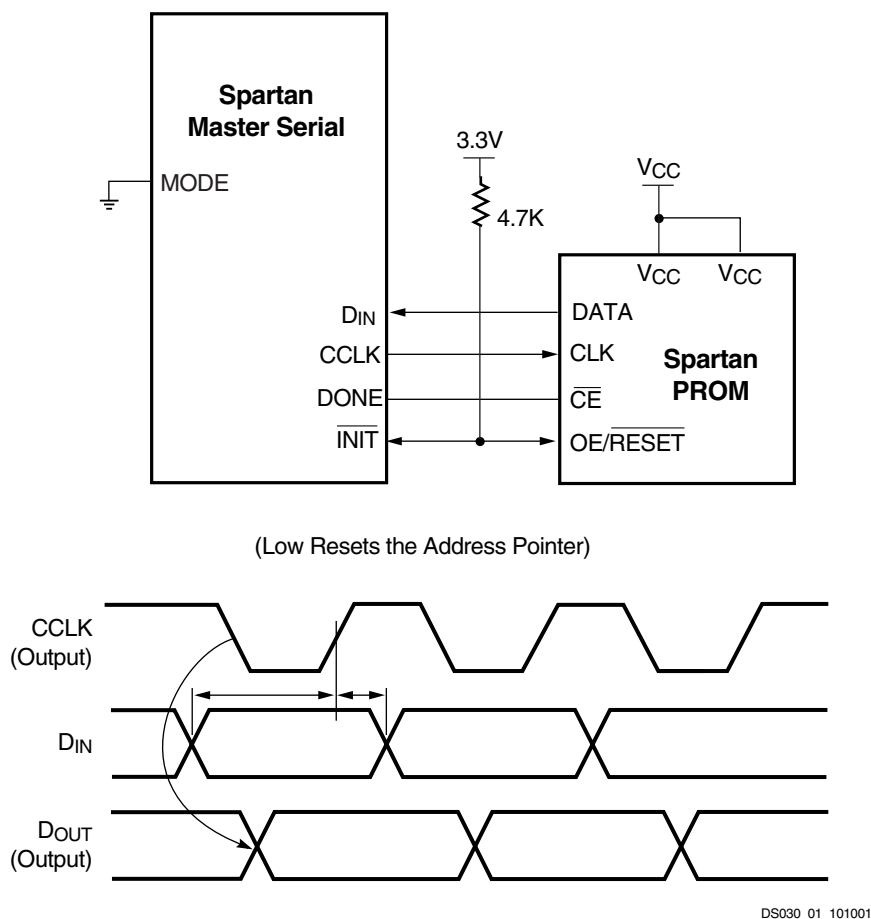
Spartan Master Serial

MODE

3.3V

4.7K

$V_{CC}$

$V_{CC}$ $V_{CC}$

$D_{IN}$

CCLK

DONE

$\overline{INIT}$

DATA

CLK

$\overline{CE}$

OE/$\overline{RESET}$

Spartan PROM

(Low Resets the Address Pointer)

CCLK (Output)

$D_{IN}$

$D_{OUT}$ (Output)

DS030_01_101001